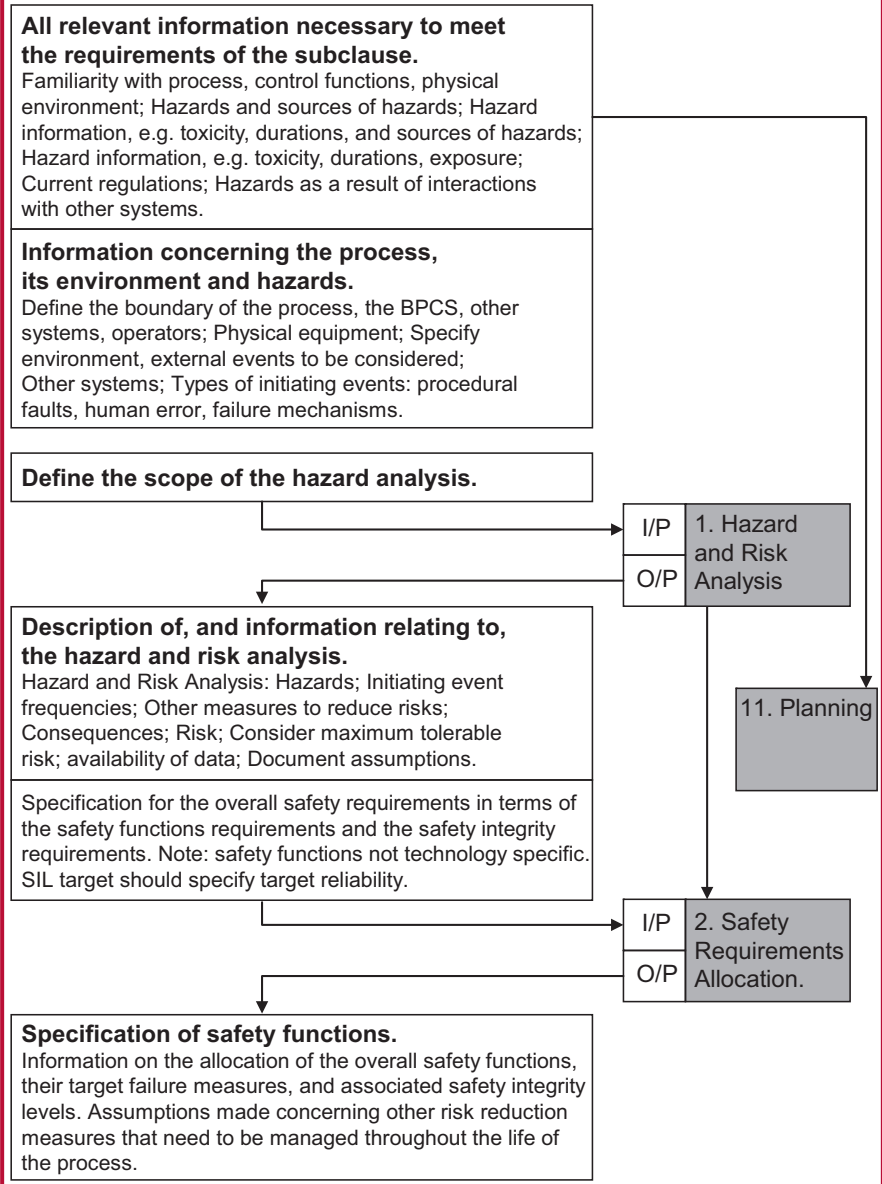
**All relevant information necessary to meet the requirements of the subclause.**
Familiarity with process, control functions, physical environment; Hazards and sources of hazards; Hazard information, e.g. toxicity, durations, and sources of hazards; Hazard information, e.g. toxicity, durations, exposure; Current regulations; Hazards as a result of interactions with other systems.

**Information concerning the process, its environment and hazards.**
Define the boundary of the process, the BPCS, other systems, operators; Physical equipment; Specify environment, external events to be considered; Other systems; Types of initiating events: procedural faults, human error, failure mechanisms.

**Define the scope of the hazard analysis.**

I/P
O/P
1. Hazard and Risk Analysis

**Description of, and information relating to, the hazard and risk analysis.**
Hazard and Risk Analysis: Hazards; Initiating event frequencies; Other measures to reduce risks; Consequences; Risk; Consider maximum tolerable risk; availability of data; Document assumptions.

11. Planning

Specification for the overall safety requirements in terms of the safety functions requirements and the safety integrity requirements. Note: safety functions not technology specific. SIL target should specify target reliability.

I/P
O/P
2. Safety Requirements Allocation.

**Specification of safety functions.**
Information on the allocation of the overall safety functions, their target failure measures, and associated safety integrity levels. Assumptions made concerning other risk reduction measures that need to be managed throughout the life of the process.